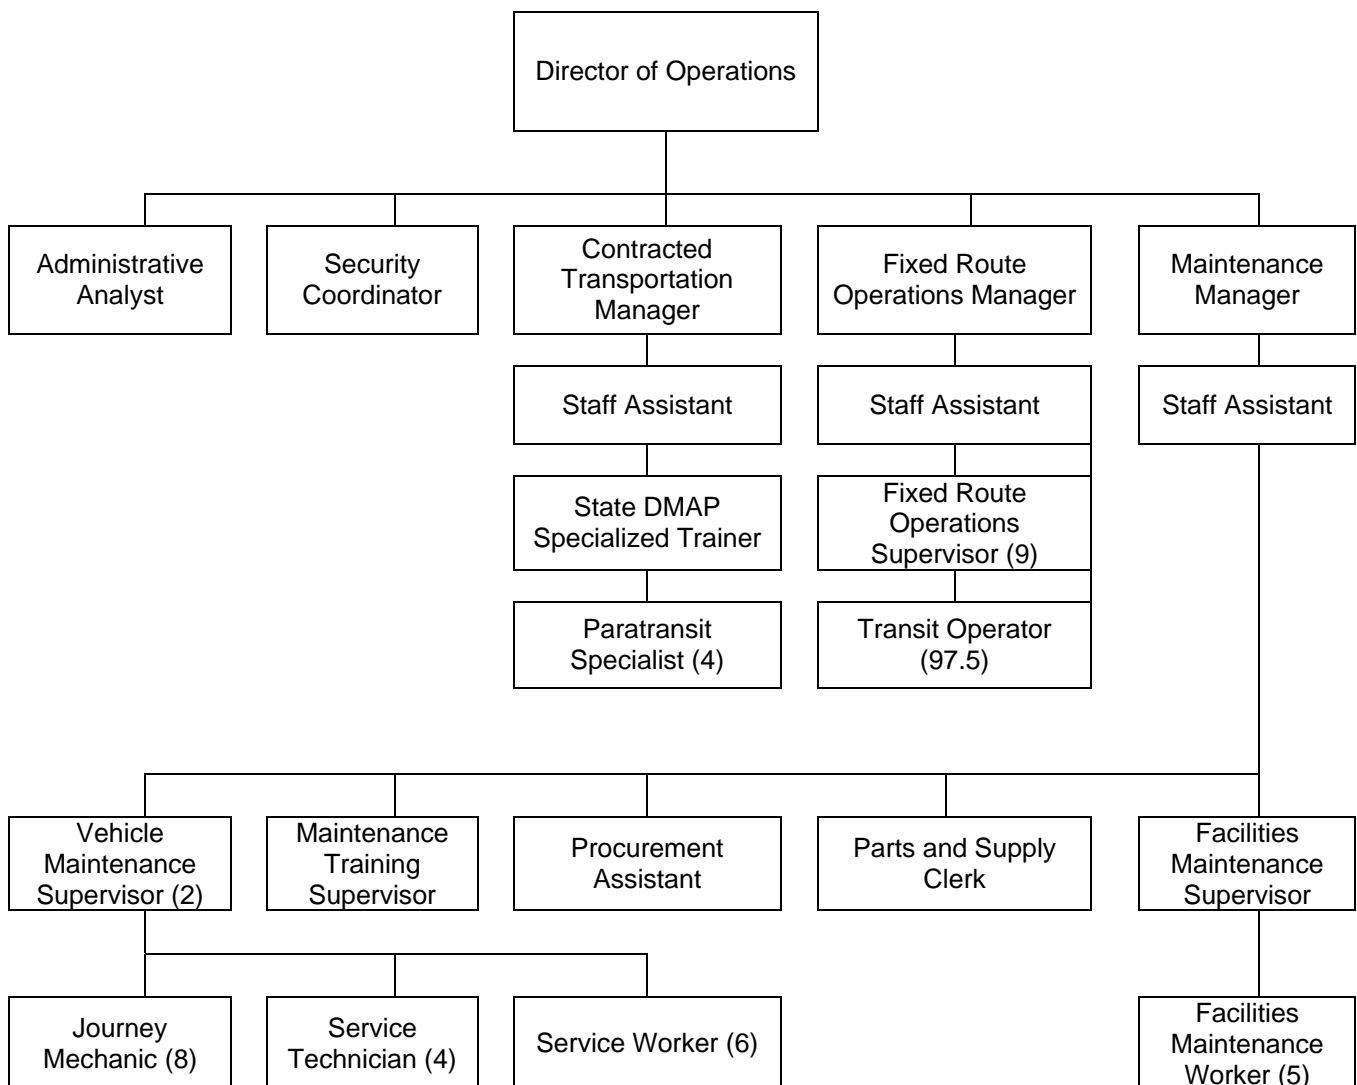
Director of Operations

Administrative Analyst

Security Coordinator

Contracted Transportation Manager

Fixed Route Operations Manager

Maintenance Manager

Staff Assistant

Staff Assistant

Staff Assistant

State DMAP Specialized Trainer

Fixed Route Operations Supervisor (9)

Paratransit Specialist (4)

Transit Operator (97.5)

Vehicle Maintenance Supervisor (2)

Maintenance Training Supervisor

Procurement Assistant

Parts and Supply Clerk

Facilities Maintenance Supervisor

Journey Mechanic (8)

Service Technician (4)

Service Worker (6)

Facilities Maintenance Worker (5)